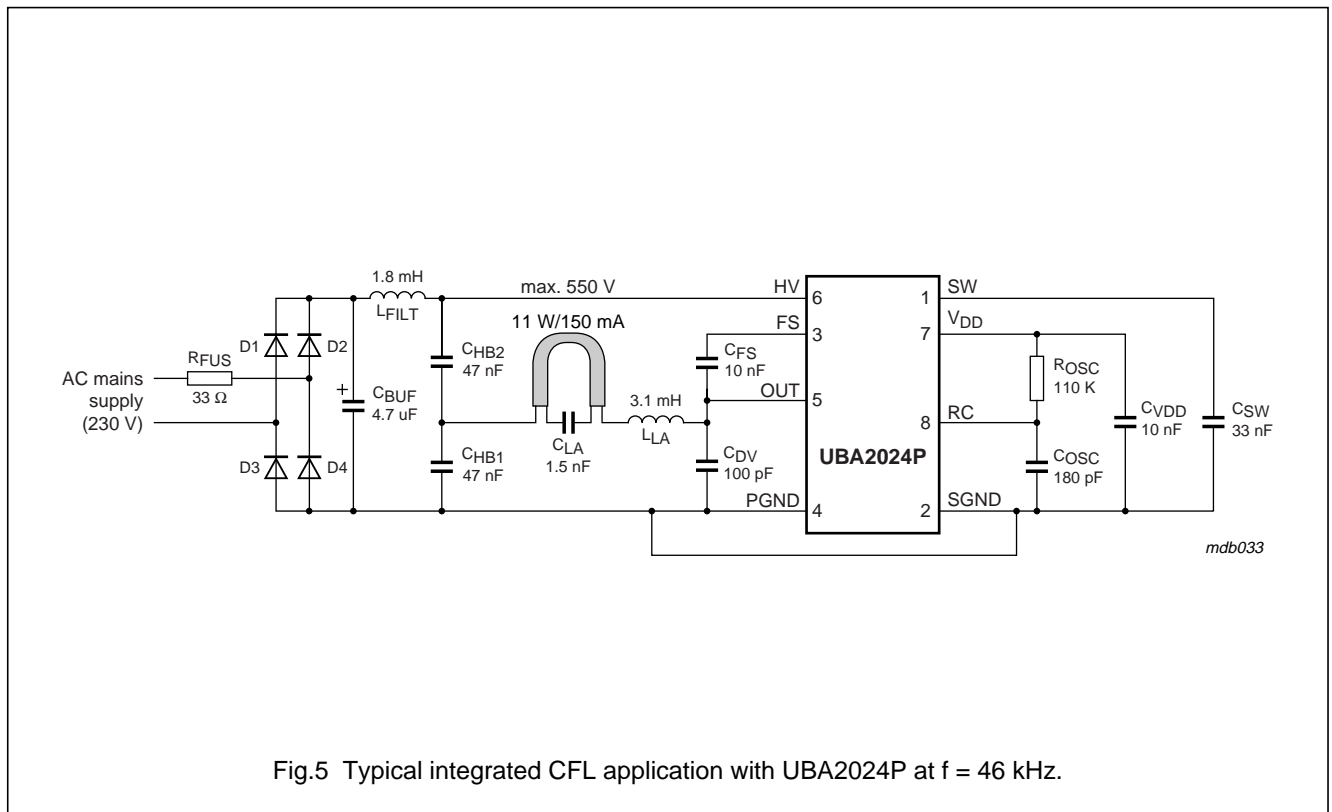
1.8 mH
$L_{FILT}$
max. 550 V
HV 6
1 SW
FS 3
7 $V_{DD}$
11 W/150 mA
D1
D2
AC mains supply (230 V)
$R_{FUS}$
33 Ω
+
$C_{BUF}$
4.7 uF
$C_{HB2}$
47 nF
$C_{FS}$
10 nF
OUT 5
$R_{OSC}$
110 K
3.1 mH
$C_{LA}$
1.5 nF
$L_{LA}$
8 RC
$C_{VDD}$
10 nF
$C_{SW}$
33 nF
D3
D4
$C_{HB1}$
47 nF
$C_{DV}$
100 pF
UBA2024P
$C_{OSC}$
180 pF
PGND 4
2 SGND
mdb033

Fig.5 Typical integrated CFL application with UBA2024P at f = 46 kHz.